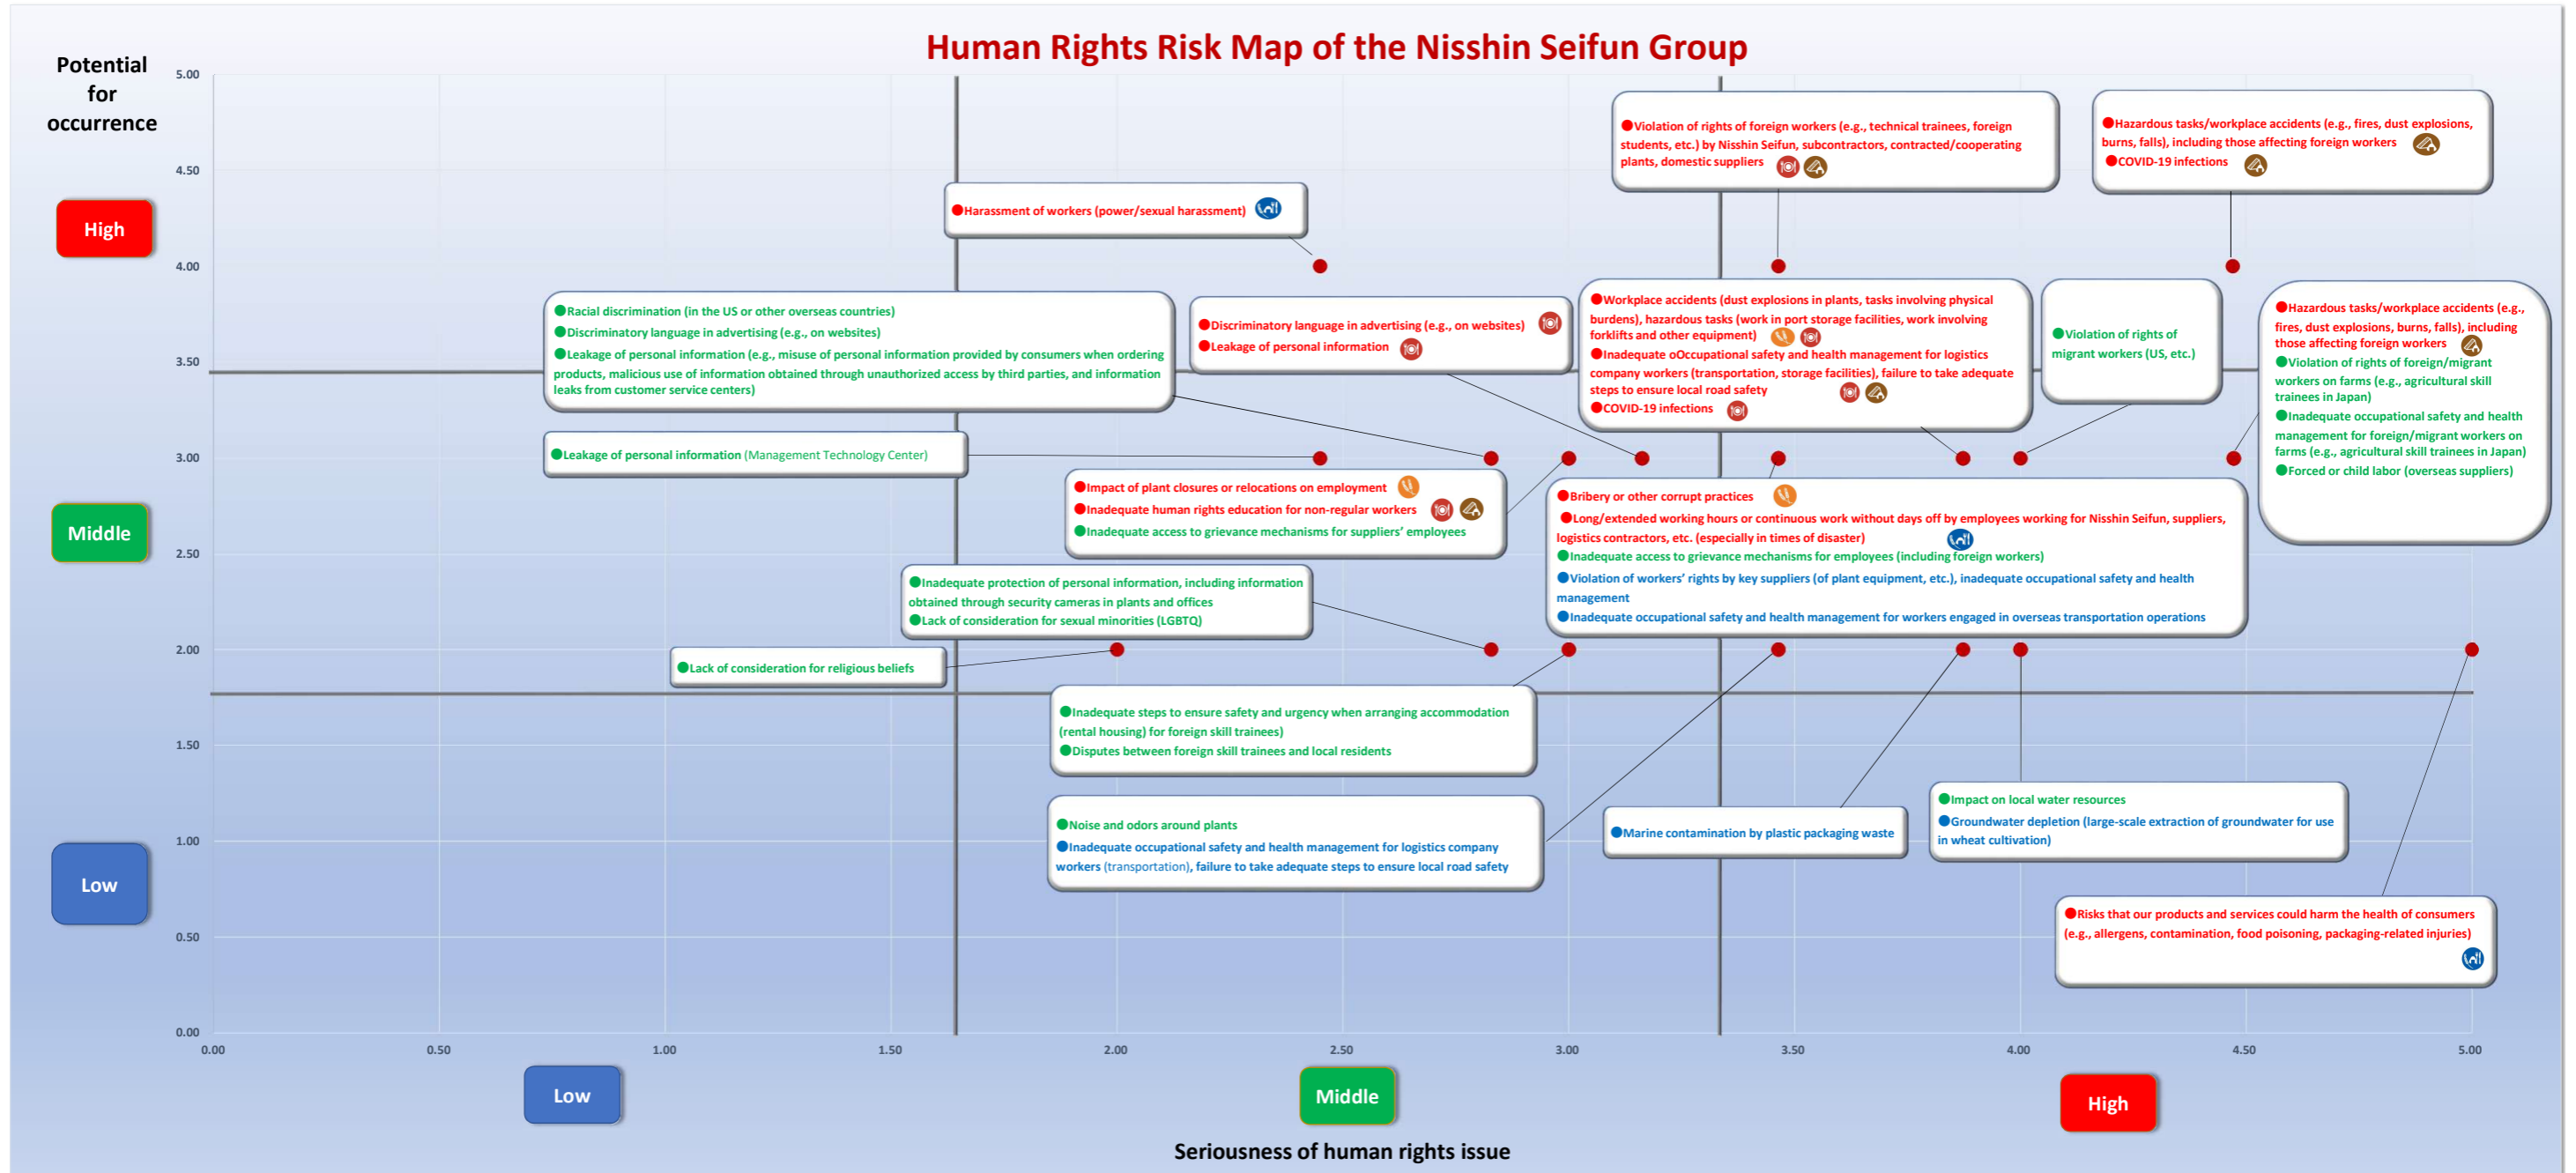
Human Rights Risk Map of the Nisshin Seifun Group

Potential for occurrence

High

Middle

Low

5.00
4.50
4.00
3.50
3.00
2.50
2.00
1.50
1.00
0.50
0.00

●Violation of rights of foreign workers (e.g., technical trainees, foreign students, etc.) by Nisshin Seifun, subcontractors, contracted/cooperating plants, domestic suppliers

●Hazardous tasks/workplace accidents (e.g., fires, dust explosions, burns, falls), including those affecting foreign workers
●COVID-19 infections

●Harassment of workers (power/sexual harassment)

●Racial discrimination (in the US or other overseas countries)
●Discriminatory language in advertising (e.g., on websites)
●Leakage of personal information (e.g., misuse of personal information provided by consumers when ordering products, malicious use of information obtained through unauthorized access by third parties, and information leaks from customer service centers)

●Discriminatory language in advertising (e.g., on websites)
●Leakage of personal information

●Workplace accidents (dust explosions in plants, tasks involving physical burdens), hazardous tasks (work in port storage facilities, work involving forklifts and other equipment)
●Inadequate oOccupational safety and health management for logistics company workers (transportation, storage facilities), failure to take adequate steps to ensure local road safety
●COVID-19 infections

●Violation of rights of migrant workers (US, etc.)

●Hazardous tasks/workplace accidents (e.g., fires, dust explosions, burns, falls), including those affecting foreign workers
●Violation of rights of foreign/migrant workers on farms (e.g., agricultural skill trainees in Japan)
●Inadequate occupational safety and health management for foreign/migrant workers on farms (e.g., agricultural skill trainees in Japan)
●Forced or child labor (overseas suppliers)

●Leakage of personal information (Management Technology Center)

●Impact of plant closures or relocations on employment
●Inadequate human rights education for non-regular workers
●Inadequate access to grievance mechanisms for suppliers' employees

●Bribery or other corrupt practices
●Long/extended working hours or continuous work without days off by employees working for Nisshin Seifun, suppliers, logistics contractors, etc. (especially in times of disaster)
●Inadequate access to grievance mechanisms for employees (including foreign workers)
●Violation of workers' rights by key suppliers (of plant equipment, etc.), inadequate occupational safety and health management
●Inadequate occupational safety and health management for workers engaged in overseas transportation operations

●Inadequate protection of personal information, including information obtained through security cameras in plants and offices
●Lack of consideration for sexual minorities (LGBTQ)

●Lack of consideration for religious beliefs

●Inadequate steps to ensure safety and urgency when arranging accommodation (rental housing) for foreign skill trainees)
●Disputes between foreign skill trainees and local residents

●Noise and odors around plants
●Inadequate occupational safety and health management for logistics company workers (transportation), failure to take adequate steps to ensure local road safety

●Marine contamination by plastic packaging waste

●Impact on local water resources
●Groundwater depletion (large-scale extraction of groundwater for use in wheat cultivation)

●Risks that our products and services could harm the health of consumers (e.g., allergens, contamination, food poisoning, packaging-related injuries)

0.00 0.50 1.00 1.50 2.00 2.50 3.00 3.50 4.00 4.50 5.00

Low
Middle
High

Seriousness of human rights issue